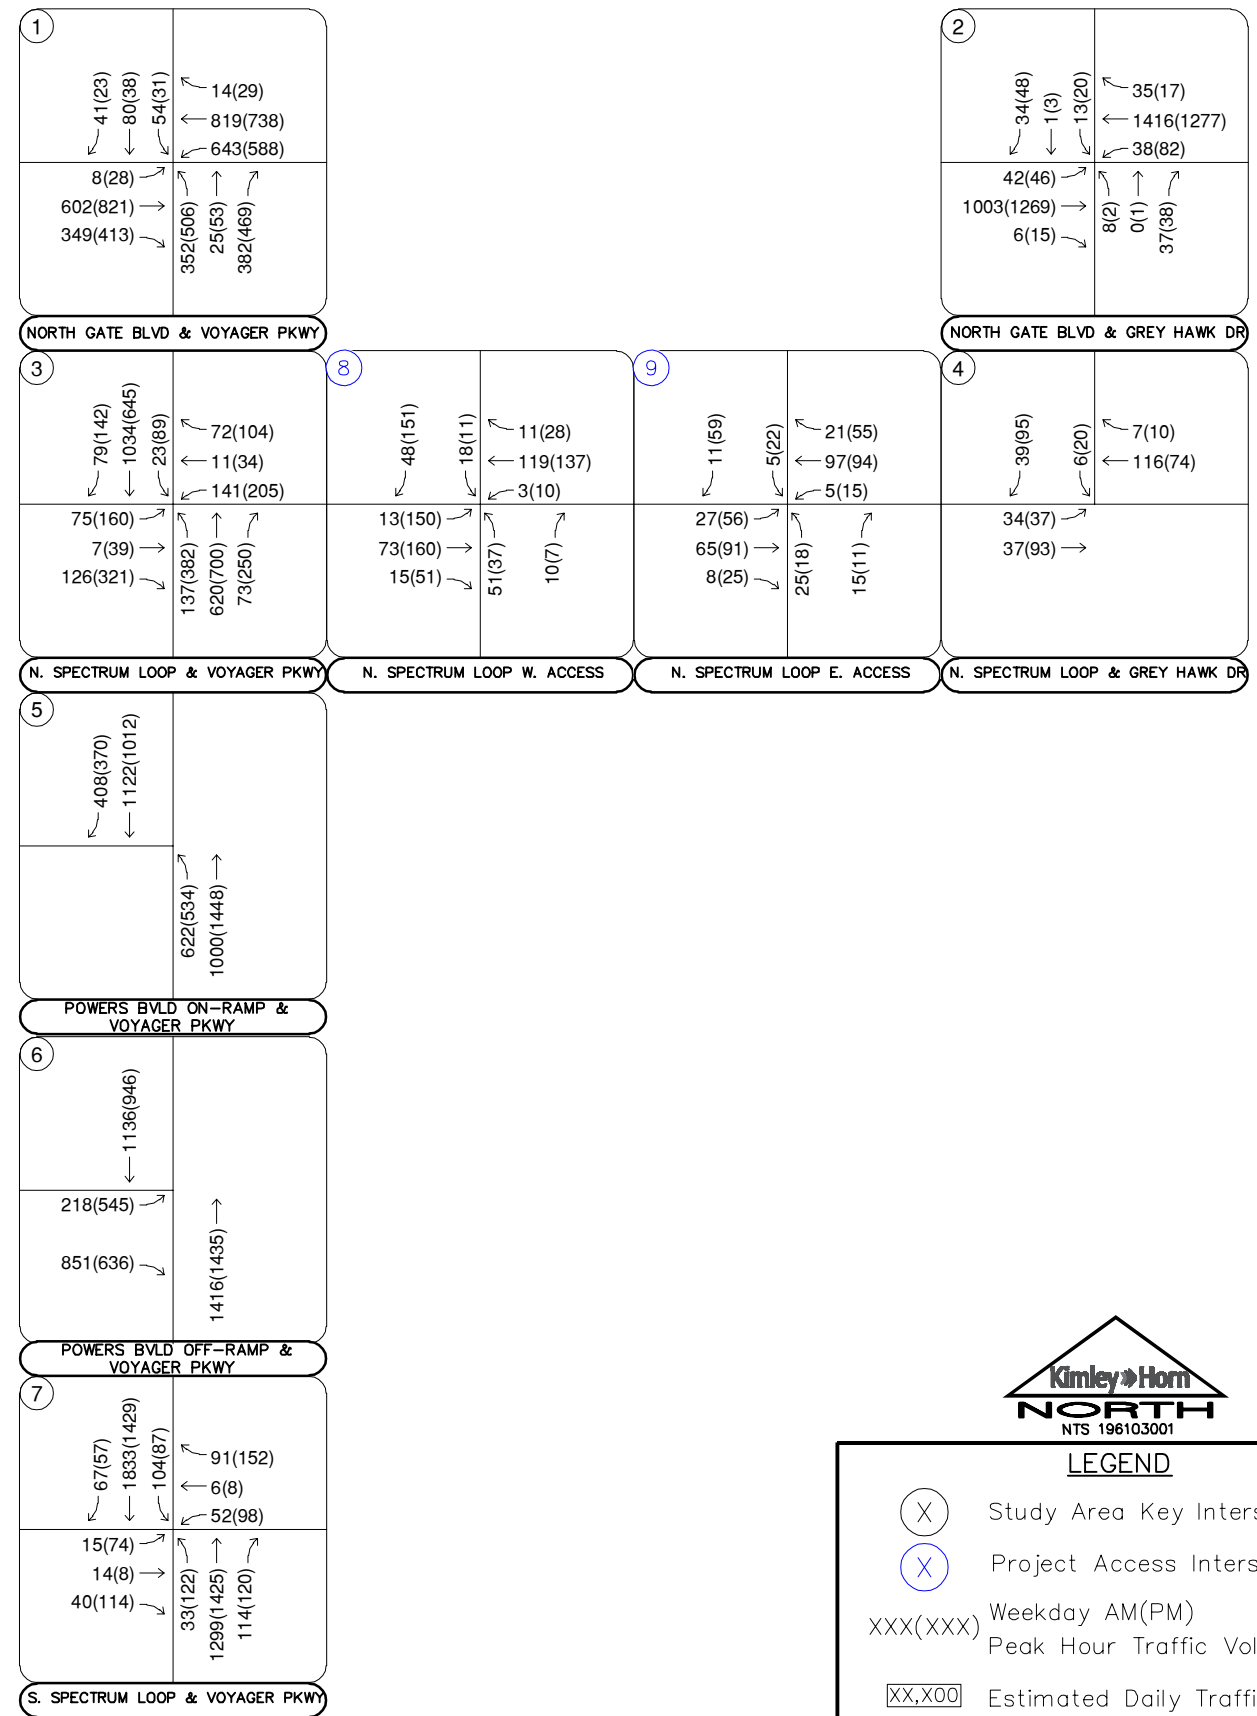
1

41(23) 80(38) 54(31)

14(29)
819(738)
643(588)

8(28)
602(821)
349(413)

352(506) 25(53) 382(469)

NORTH GATE BLVD & VOYAGER PKWY

2

34(48) 1(3) 13(20)

35(17)
1416(1277)
38(82)

42(46)
1003(1269)
6(15)

8(2) 0(1) 37(38)

NORTH GATE BLVD & GREY HAWK DR

3

79(142) 1034(645) 23(89)

72(104)
11(34)
141(205)

75(160)
7(39)
126(321)

137(382) 620(700) 73(250)

N. SPECTRUM LOOP & VOYAGER PKWY

8

48(151) 18(11)

11(28)
119(137)
3(10)

13(150)
73(160)
15(51)

51(37) 10(7)

N. SPECTRUM LOOP W. ACCESS

9

11(59) 5(22)

21(55)
97(94)
5(15)

27(56)
65(91)
8(25)

25(18) 15(11)

N. SPECTRUM LOOP E. ACCESS

4

39(95) 6(20)

7(10)
116(74)

34(37)
37(93)

N. SPECTRUM LOOP & GREY HAWK DR

5

408(370) 1122(1012)

622(534) 1000(1448)

POWERS BVLD ON-RAMP & VOYAGER PKWY

6

1136(946)

218(545)

851(636)

1416(1435)

POWERS BVLD OFF-RAMP & VOYAGER PKWY

7

67(57) 1833(1429) 104(87)

91(152)
6(8)
52(98)

15(74)
14(8)
40(114)

33(122) 1299(1425) 114(120)

S. SPECTRUM LOOP & VOYAGER PKWY

Kimley»Horn
NORTH
NTS 196103001

LEGEND

X Study Area Key Inters

X Project Access Inters

XXX(XXX) Weekday AM(PM) Peak Hour Traffic Vol

XX,X00 Estimated Daily Traffi